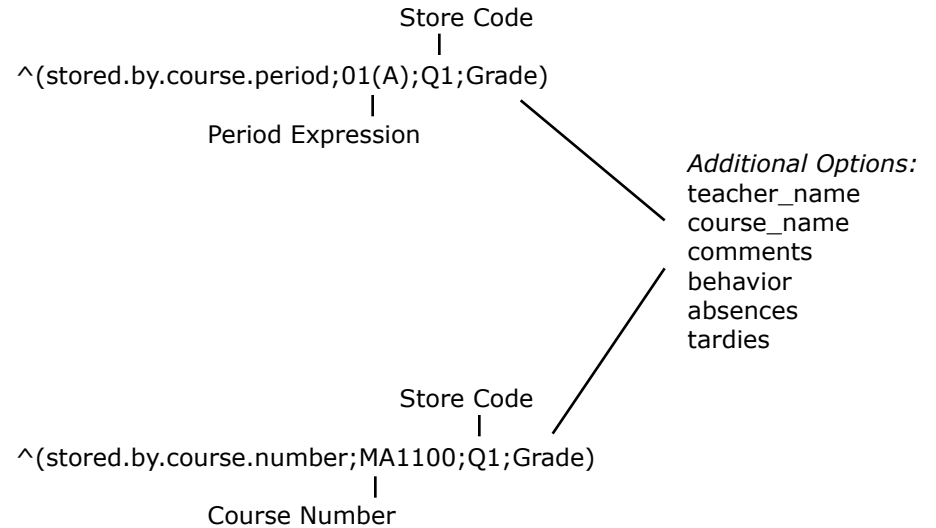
Store Code

^(stored.by.course.period;01(A);Q1;Grade)

Period Expression

*Additional Options:*
teacher_name
course_name
comments
behavior
absences
tardies

Store Code

^(stored.by.course.number;MA1100;Q1;Grade)

Course Number